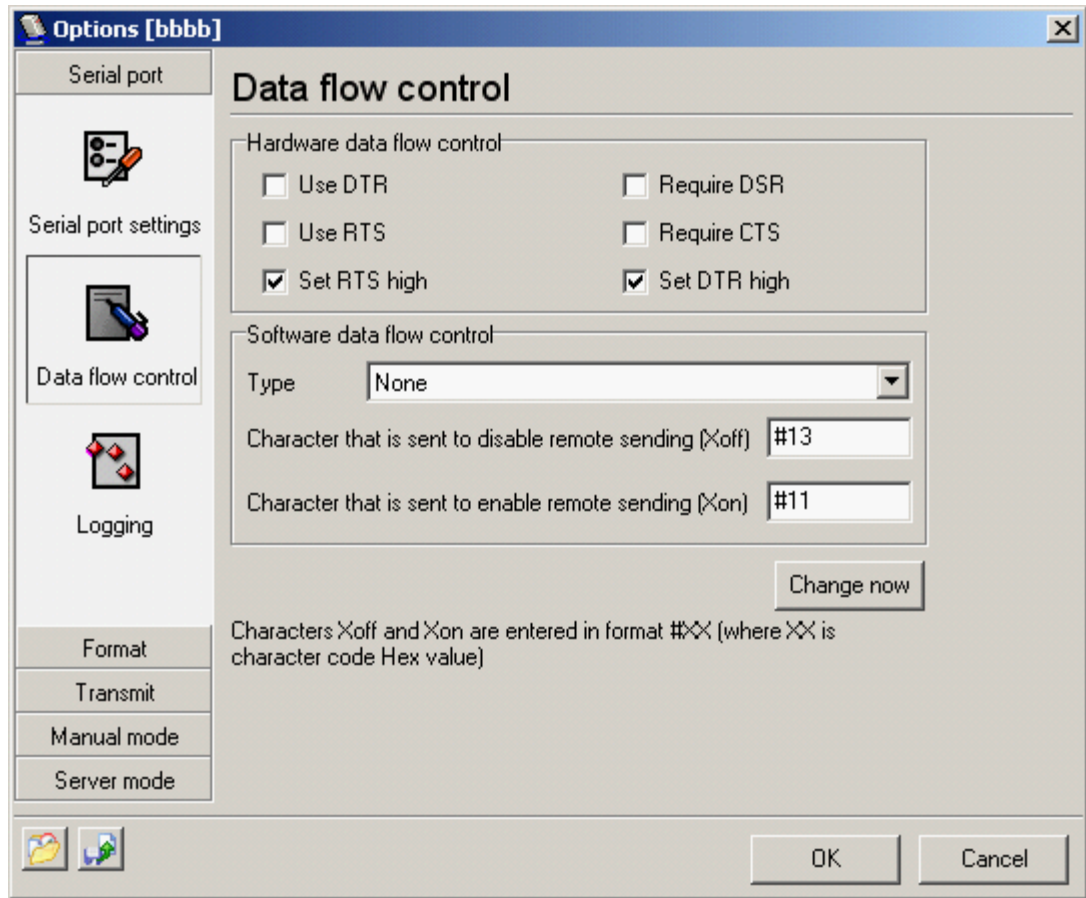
Options [bbbb]

Serial port

Serial port settings

Data flow control

Logging

Format

Transmit

Manual mode

Server mode

Data flow control

Hardware data flow control

Use DTR

Require DSR

Use RTS

Require CTS

Set RTS high

Set DTR high

Software data flow control

Type None

Character that is sent to disable remote sending (Xoff) #13

Character that is sent to enable remote sending (Xon) #11

Change now

Characters Xoff and Xon are entered in format #XX (where XX is character code Hex value)

OK

Cancel